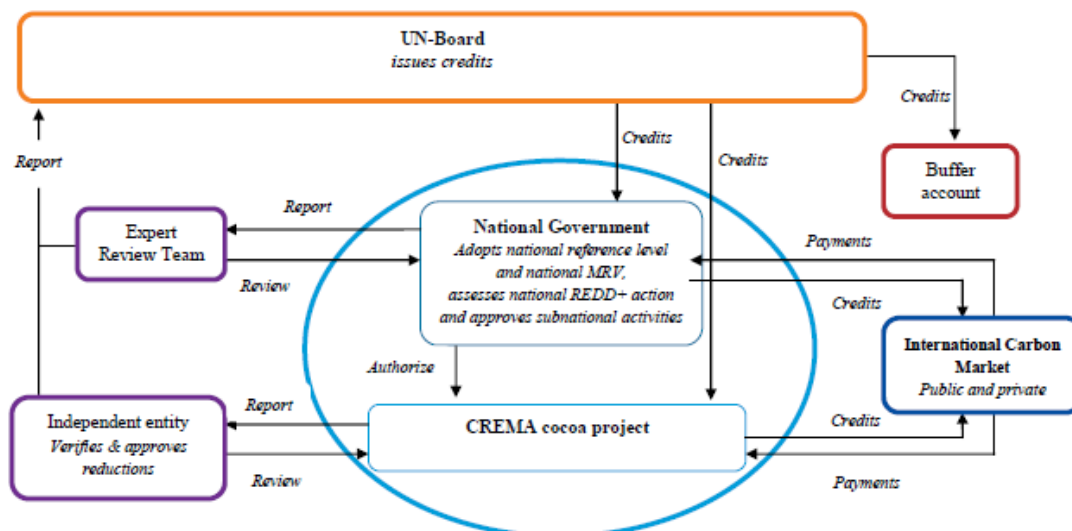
UN-Board
issues credits

Credits

Credits

Credits

Buffer account

Report

Report

Expert Review Team

Review

National Government
Adopts national reference level and national MRV, assesses national REDD+ action and approves subnational activities

Payments

Credits

International Carbon Market
Public and private

Authorize

Report

Independent entity
Verifies & approves reductions

CREMA cocoa project

Credits

Review

Payments